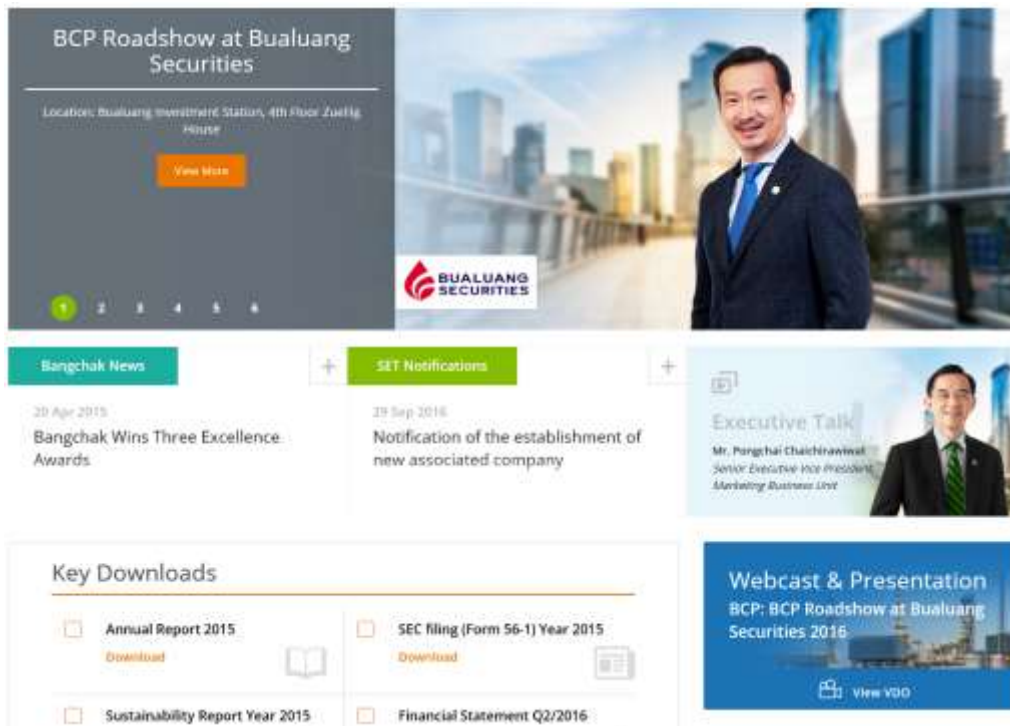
BCP Roadshow at Bualuang Securities

Location: Bualuang Investment Station, 4th Floor Zuellig House

View More

1 2 3 4 5 6

BUALUANG SECURITIES

Bangchak News

+

20 Apr 2015

Bangchak Wins Three Excellence Awards

SET Notifications

+

29 Sep 2016

Notification of the establishment of new associated company

Executive Talk

Mr. Pongchai Chaichirawiwat
Senior Executive Vice President
Marketing Business Unit

Key Downloads

Annual Report 2015

Download

SEC filing (Form 56-1) Year 2015

Download

Sustainability Report Year 2015

Financial Statement Q2/2016

Webcast & Presentation

BCP: BCP Roadshow at Bualuang Securities 2016

View VDO